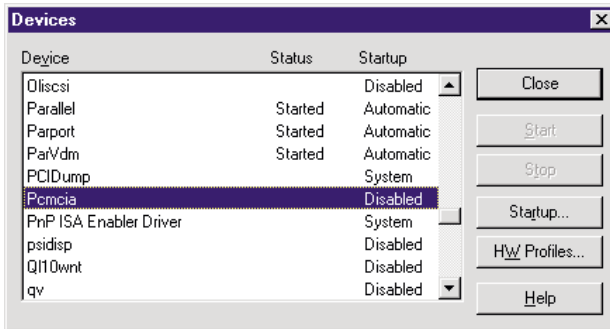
Devices

| Device | Status | Startup |
|---|---|---|
| Oliscsi | | Disabled |
| Parallel | Started | Automatic |
| Parport | Started | Automatic |
| ParVdm | Started | Automatic |
| PCIDump | | System |
| Pcmcia | | Disabled |
| PnP ISA Enabler Driver | | System |
| psidisp | | Disabled |
| Ql10wnt | | Disabled |
| qv | | Disabled |

Close

Start

Stop

Startup...

HW Profiles...

Help